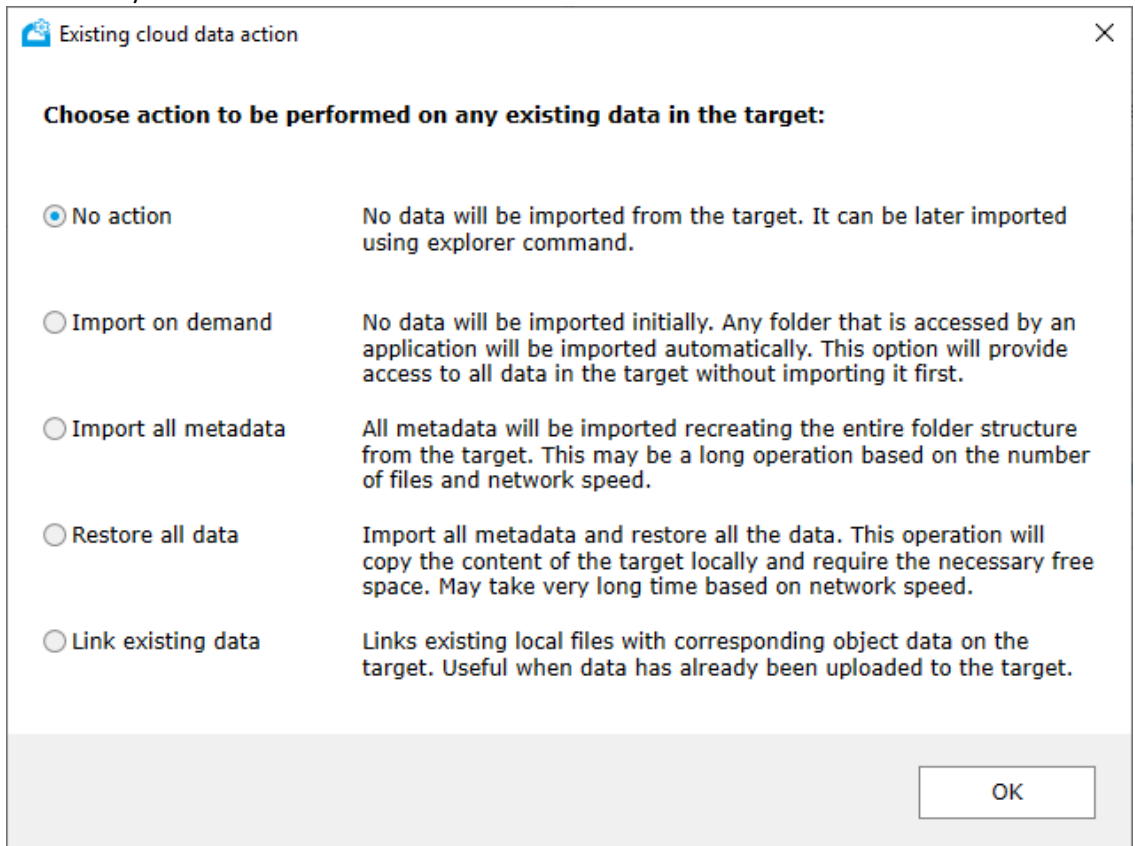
Existing cloud data action

×

**Choose action to be performed on any existing data in the target:**

No action

No data will be imported from the target. It can be later imported using explorer command.

Import on demand

No data will be imported initially. Any folder that is accessed by an application will be imported automatically. This option will provide access to all data in the target without importing it first.

Import all metadata

All metadata will be imported recreating the entire folder structure from the target. This may be a long operation based on the number of files and network speed.

Restore all data

Import all metadata and restore all the data. This operation will copy the content of the target locally and require the necessary free space. May take very long time based on network speed.

Link existing data

Links existing local files with corresponding object data on the target. Useful when data has already been uploaded to the target.

OK